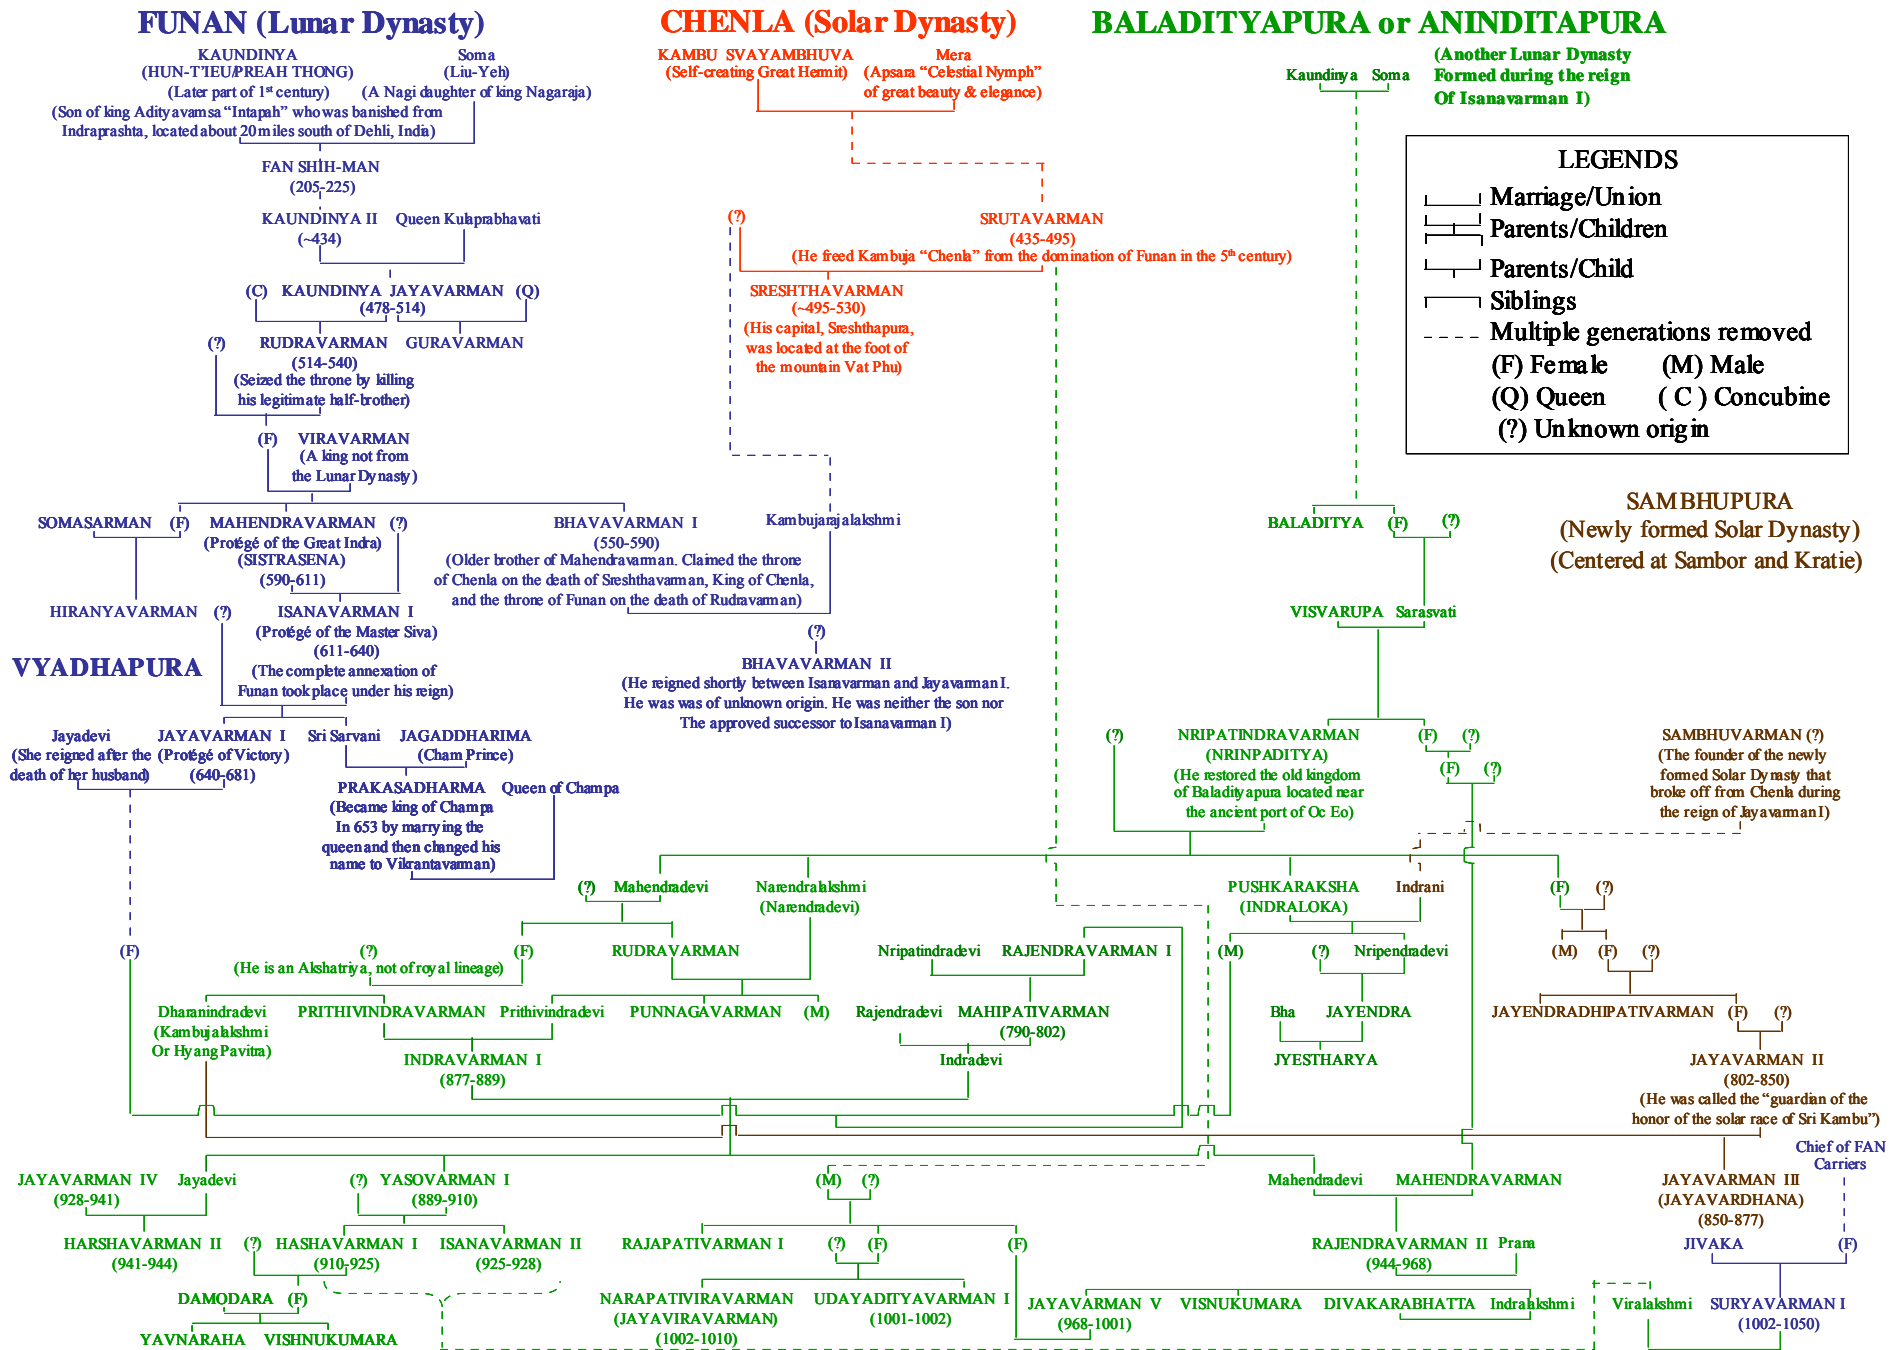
FUNAN (Lunar Dynasty)

CHENLA (Solar Dynasty)

BALADITYAPURA or ANINDITAPURA

KAUNDINYA
(HUN-T'IEU/PREAH THONG)
(Later part of 1st century)
(Son of king Adityavamsa "Intapah" who was banished from Indraprashta, located about 20 miles south of Dehli, India)

Soma
(Liu-Yeh)
(A Nagi daughter of king Nagaraja)

KAMBU SVAYAMBHUVA
(Self-creating Great Hermit)

Mera
(Apsara "Celestial Nymph" of great beauty & elegance)

(Another Lunar Dynasty Formed during the reign Of Isanavarman I)

Kaundinya Soma

LEGENDS
Marriage/Union
Parents/Children
Parents/Child
Siblings
Multiple generations removed
(F) Female (M) Male
(Q) Queen ( C ) Concubine
(?) Unknown origin

FAN SHIH-MAN
(205-225)

KAUNDINYA II
(~434)
Queen Kulaprabhavati

(?)

SRUTAVARMAN
(435-495)
(He freed Kambuja "Chenla" from the domination of Funan in the 5th century)

(C) KAUNDINYA JAYAVARMAN (Q)
(478-514)

SRESHTHAVARMAN
(~495-530)
(His capital, Sreshthapura, was located at the foot of the mountain Vat Phu)

(?) RUDRAVARMAN
(514-540)
(Seized the throne by killing his legitimate half-brother)
GURAVARMAN

(F) VIRAVARMAN
(A king not from the Lunar Dynasty)

SOMASARMAN (F) MAHENDRAVARMAN
(Protégé of the Great Indra)
(SISTRASENA)
(590-611)
(?)

BHAVAVARMAN I
(550-590)
(Older brother of Mahendravarman. Claimed the throne of Chenla on the death of Sreshthavarman, King of Chenla, and the throne of Funan on the death of Rudravarman)

Kambujarajalakshmi

BALADITYA (F) (?)

SAMBHUPURA
(Newly formed Solar Dynasty)
(Centered at Sambor and Kratie)

HIRANYAVARMAN (?)

ISANAVARMAN I
(Protégé of the Master Siva)
(611-640)
(The complete annexation of Funan took place under his reign)

VYADHAPURA

(?)
BHAVAVARMAN II
(He reigned shortly between Isanavarman and Jayavarman I. He was of unknown origin. He was neither the son nor The approved successor to Isanavarman I)

VISVARUPA Sarasvati

Jayadevi
(She reigned after the death of her husband)
JAYAVARMAN I
(Protégé of Victory)
(640-681)
Sri Sarvani
JAGADDHARIMA
(Cham Prince)

PRAKASADHARMA
(Became king of Champa In 653 by marrying the queen and then changed his name to Vikrantavarman)
Queen of Champa

(?) NRIPATINDRAVARMAN
(NRINPADITYA)
(He restored the old kingdom of Baladityapura located near the ancient port of Oc Eo)
(F) (?)
(F) (?)

SAMBHUVARMAN (?)
(The founder of the newly formed Solar Dynasty that broke off from Chenla during the reign of Jayavarman I)

(?) Mahendradevi
Narendralakshmi
(Narendradevi)

PUSHKARAKSHA
(INDRALOKA)
Indrani

(F) (?)

(F)
(?)
(He is an Akshatriya, not of royal lineage)
(F)
RUDRAVARMAN

Nripatindradevi RAJENDRAVARMAN I

(M) (?) Nripendradevi

(M) (F) (?)

Dharanindradevi
(Kambujalakshmi Or Hyang Pavitra)
PRITHIVINDRAVARMAN Prithivindradevi
PUNNAGAVARMAN (M)

Rajendradevi MAHIPATIVARMAN
(790-802)

Bha JAYENDRA

JAYENDRADHIPATIVARMAN (F) (?)

INDRAVARMAN I
(877-889)

Indradevi

JYESTHARYA

JAYAVARMAN II
(802-850)
(He was called the "guardian of the honor of the solar race of Sri Kambu")

Chief of FAN Carriers

JAYAVARMAN IV Jayadevi
(928-941)

(?) YASOVARMAN I
(889-910)

(M) (?)

Mahendradevi MAHENDRAVARMAN

JAYAVARMAN III
(JAYAVARDHANA)
(850-877)

HARSHAVARMAN II
(941-944)

(?) HASHAVARMAN I
(910-925)

ISANAVARMAN II
(925-928)

RAJAPATIVARMAN I (?) (F) (F)

RAJENDRAVARMAN II Prana
(944-968)

JIVAKA (F)

DAMODARA (F)

NARAPATIVIRAVARMAN
(JAYAVIRAVARMAN)
(1002-1010)

UDAYADITYAVARMAN I
(1001-1002)

JAYAVARMAN V
(968-1001)
VISNUKUMARA DIVAKARABHATTA Indralakshmi

Viralakshmi SURYAVARMAN I
(1002-1050)

YAVNARAHA VISHNUKUMARA